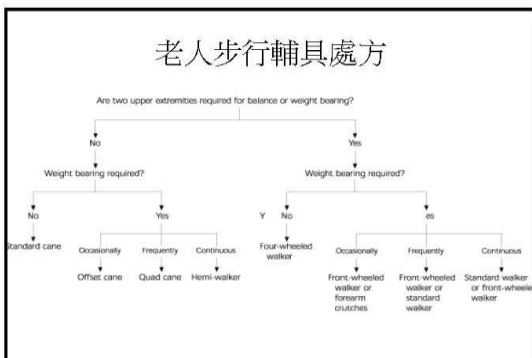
老人步行輔具處方

Are two upper extremities required for balance or weight bearing?

No

Yes

Weight bearing required?

Weight bearing required?

No

Yes

Y No

es

Standard cane

Occasionally

Frequently

Continuous

Offset cane

Quad cane

Hemi-walker

Four-wheeled walker

Occasionally

Frequently

Continuous

Front-wheeled walker or forearm crutches

Front-wheeled walker or standard walker

Standard walker or front-wheele walker